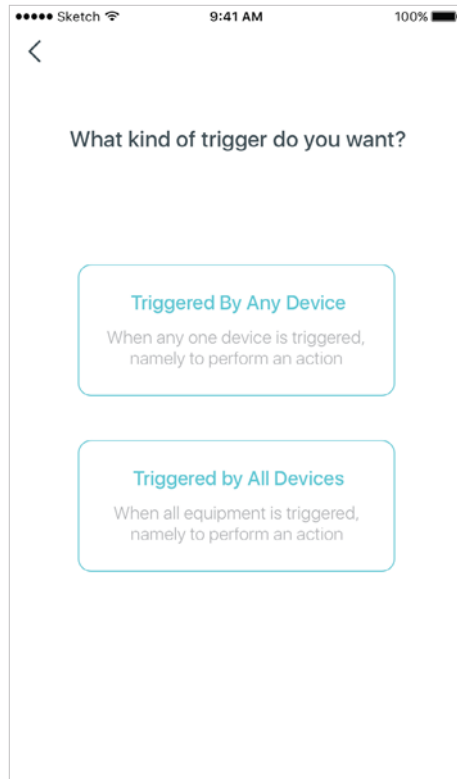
●●●●● Sketch 9:41 AM 100%

<

What kind of trigger do you want?

Triggered By Any Device
When any one device is triggered, namely to perform an action

Triggered by All Devices
When all equipment is triggered, namely to perform an action